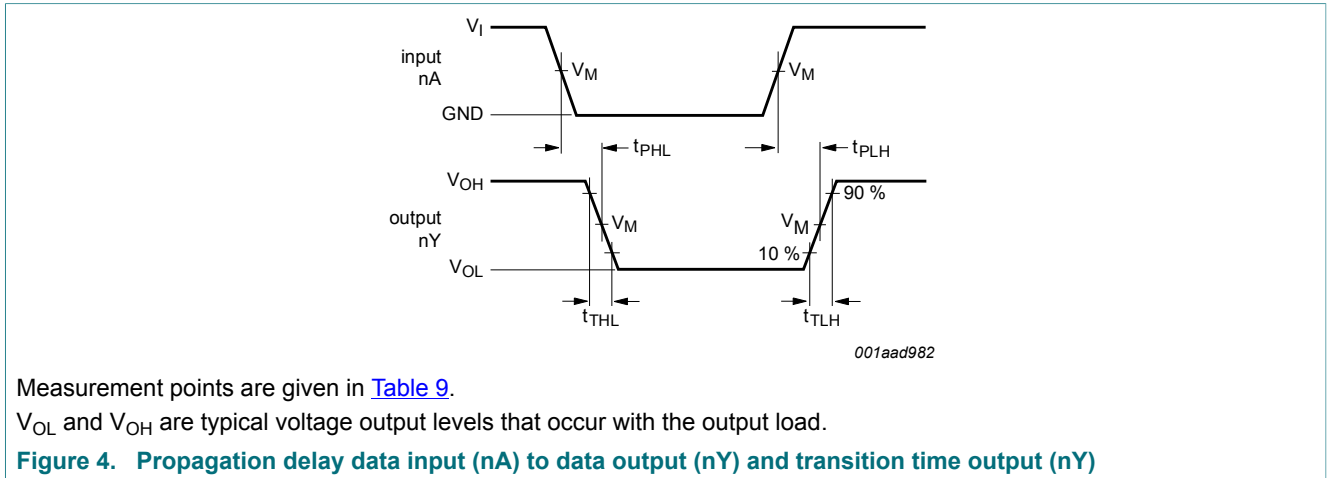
$V_I$

input nA

$V_M$

$V_M$

GND

$t_{PHL}$

$t_{PLH}$

$V_{OH}$

90 %

output nY

$V_M$

$V_M$

10 %

$V_{OL}$

$t_{THL}$

$t_{TLH}$

001aad982

Measurement points are given in Table 9.

$V_{OL}$ and $V_{OH}$ are typical voltage output levels that occur with the output load.

Figure 4. Propagation delay data input (nA) to data output (nY) and transition time output (nY)